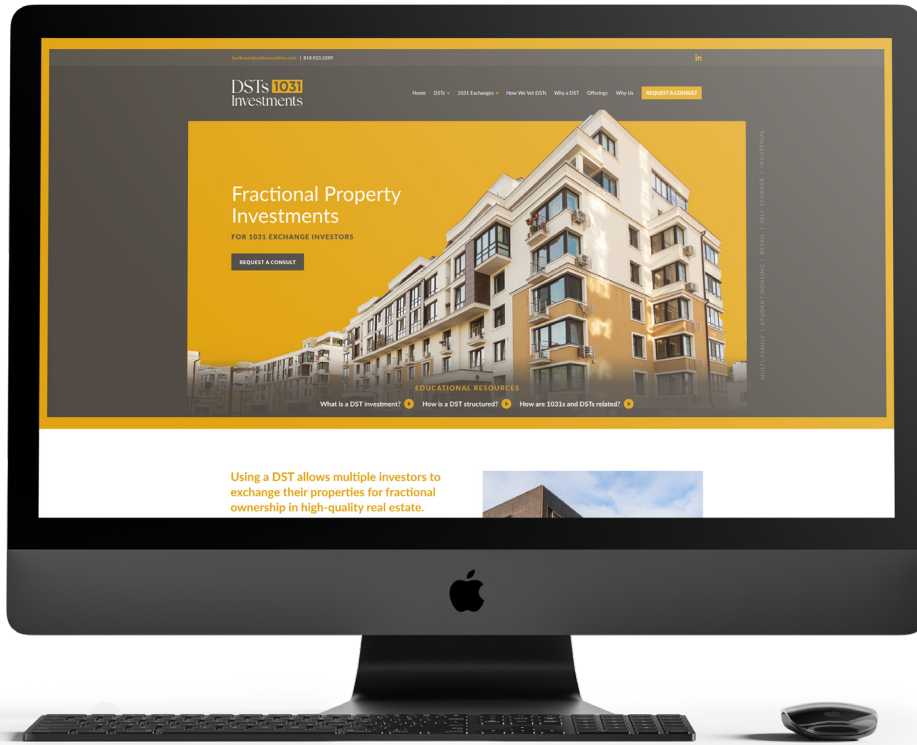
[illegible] | 818.933.3209

in

DSTs 1031 Investments

Home DSTs 1031 Exchanges How We Vet DSTs Why a DST Offerings Why Us REQUEST A CONSULT

Fractional Property Investments

FOR 1031 EXCHANGE INVESTORS

REQUEST A CONSULT

MULTI-FAMILY | STUDENT HOUSING | RETAIL | SELF STORAGE | INDUSTRIAL

EDUCATIONAL RESOURCES

What is a DST investment? How is a DST structured? How are 1031s and DSTs related?

Using a DST allows multiple investors to exchange their properties for fractional ownership in high-quality real estate.